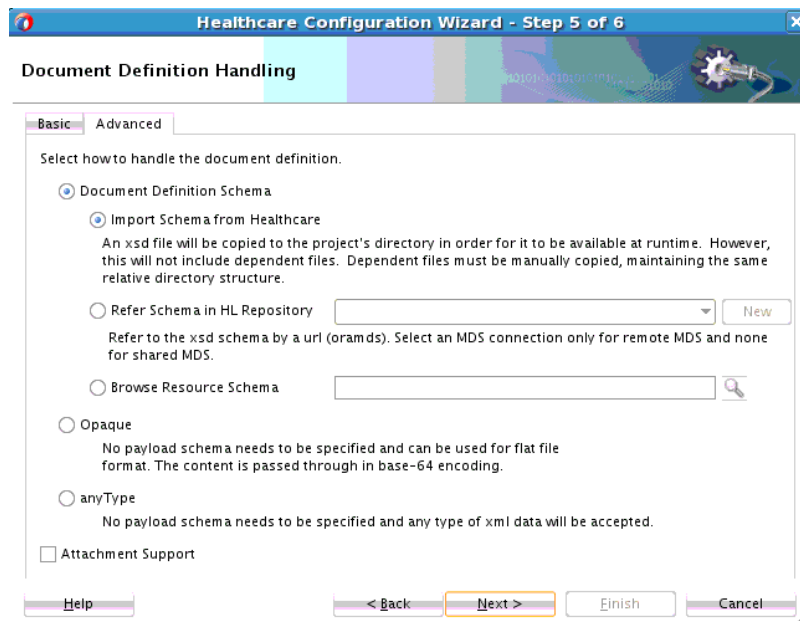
Healthcare Configuration Wizard - Step 5 of 6

Document Definition Handling

Basic Advanced

Select how to handle the document definition.

Document Definition Schema

Import Schema from Healthcare

An xsd file will be copied to the project's directory in order for it to be available at runtime. However, this will not include dependent files. Dependent files must be manually copied, maintaining the same relative directory structure.

Refer Schema in HL Repository

New

Refer to the xsd schema by a url (oramds). Select an MDS connection only for remote MDS and none for shared MDS.

Browse Resource Schema

Opaque

No payload schema needs to be specified and can be used for flat file format. The content is passed through in base-64 encoding.

anyType

No payload schema needs to be specified and any type of xml data will be accepted.

Attachment Support

Help

< Back

Next >

Finish

Cancel